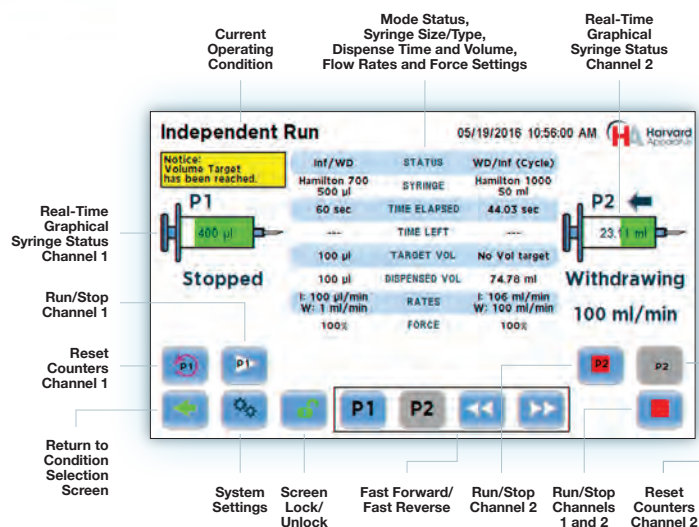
Current Operating Condition

Mode Status, Syringe Size/Type, Dispense Time and Volume, Flow Rates and Force Settings

Real-Time Graphical Syringe Status Channel 2

Independent Run

05/19/2016 10:56:00 AM

Harvard Apparatus

Notice: Volume Target has been reached.

| Inf/WD | STATUS | WD/Inf (Cycle) |
|---|---|---|
| Hamilton 700 500 µl | SYRINGE | Hamilton 1000 50 ml |
| 60 sec | TIME ELAPSED | 44.03 sec |
| --- | TIME LEFT | --- |
| 100 µl | TARGET VOL | No Vol target |
| 100 µl | DISPENSED VOL | 74.78 ml |
| I: 100 µl/min W: 1 ml/min | RATES | I: 106 ml/min W: 100 ml/min |
| 100% | FORCE | 100% |

P1

400 µl

Stopped

P2

23.11 ml

Withdrawing

100 ml/min

Real-Time Graphical Syringe Status Channel 1

Run/Stop Channel 1

Reset Counters Channel 1

Return to Condition Selection Screen

P1

P1

P2

P2

P1

P2

System Settings

Screen Lock/ Unlock

Fast Forward/ Fast Reverse

Run/Stop Channel 2

Run/Stop Channels 1 and 2

Reset Counters Channel 2